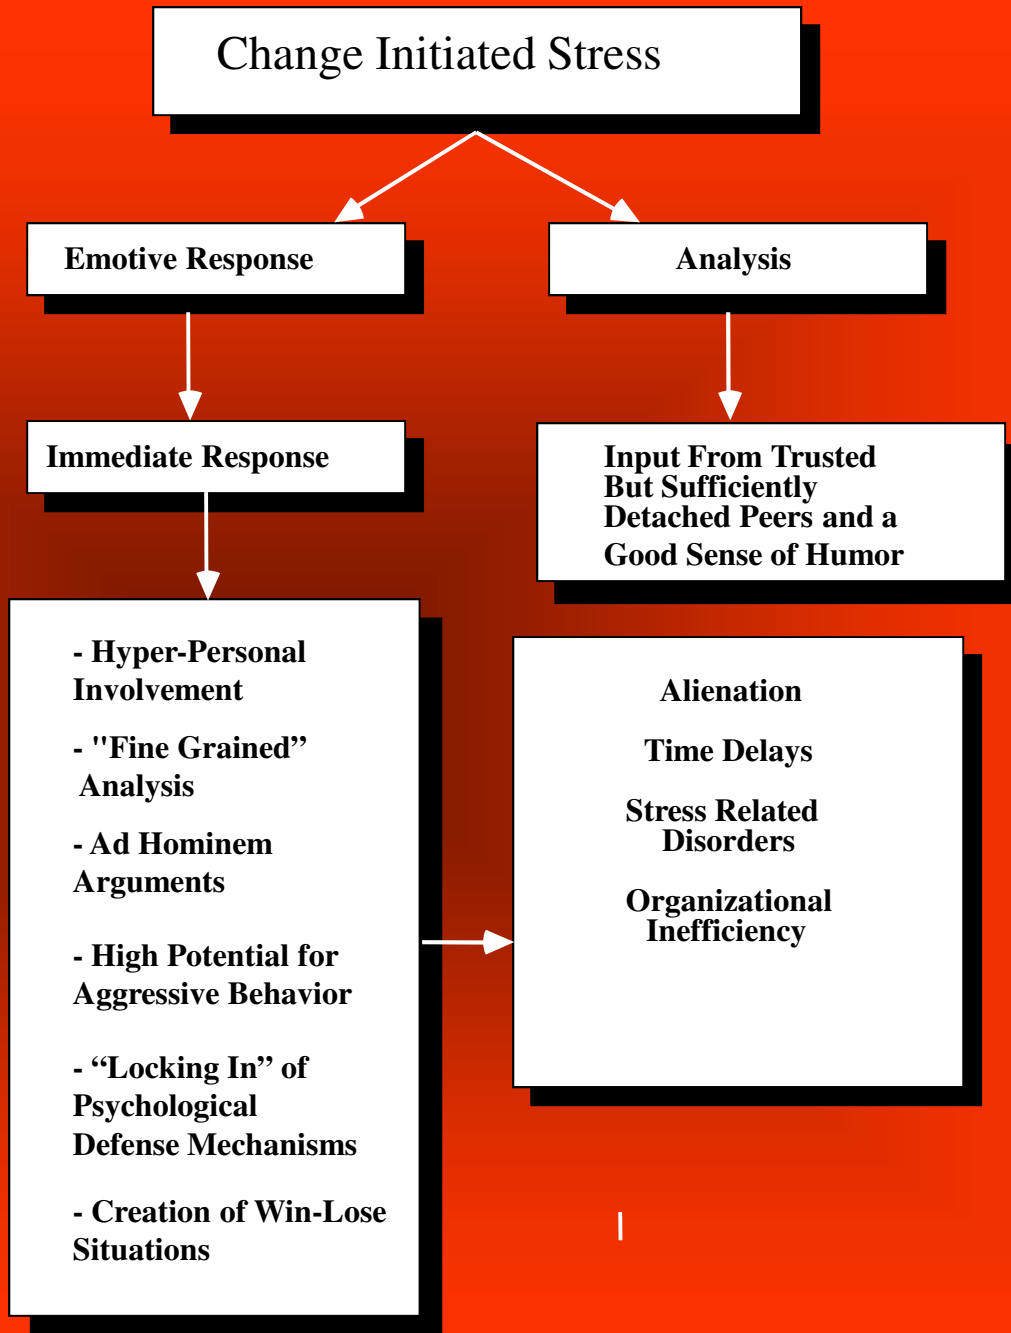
Change Initiated Stress

Emotive Response

Analysis

Immediate Response

Input From Trusted But Sufficiently Detached Peers and a Good Sense of Humor

- Hyper-Personal Involvement

- "Fine Grained" Analysis

- Ad Hominem Arguments

- High Potential for Aggressive Behavior

- "Locking In" of Psychological Defense Mechanisms

- Creation of Win-Lose Situations

Alienation

Time Delays

Stress Related Disorders

Organizational Inefficiency